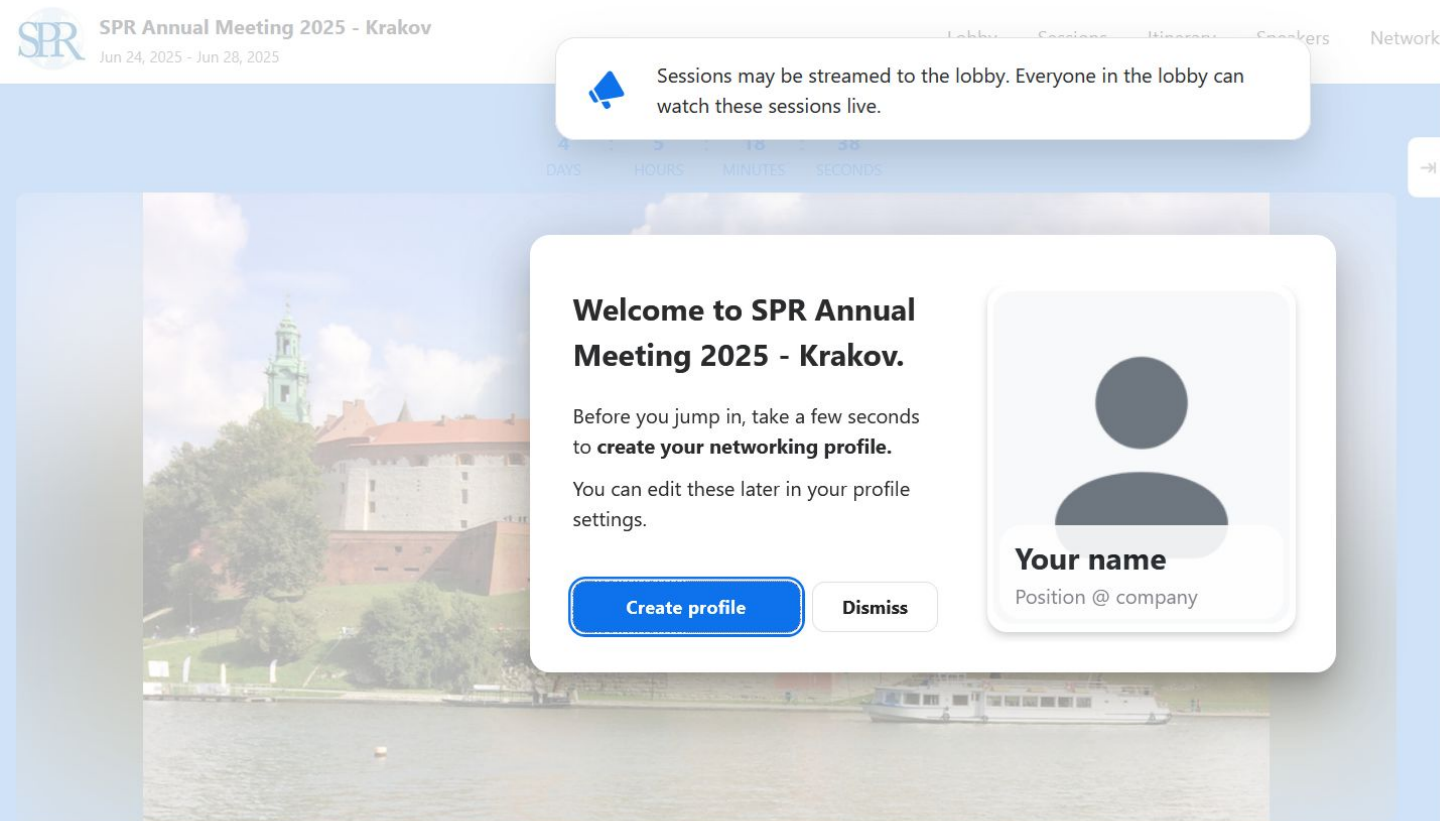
SPR

SPR Annual Meeting 2025 - Krakov
Jun 24, 2025 - Jun 28, 2025

Lobby Sessions Itinerary Speakers Network

Sessions may be streamed to the lobby. Everyone in the lobby can watch these sessions live.

4 : 5 : 18 : 38
DAYS HOURS MINUTES SECONDS

Welcome to SPR Annual Meeting 2025 - Krakov.

Before you jump in, take a few seconds to **create your networking profile.**

You can edit these later in your profile settings.

Create profile Dismiss

Your name
Position @ company